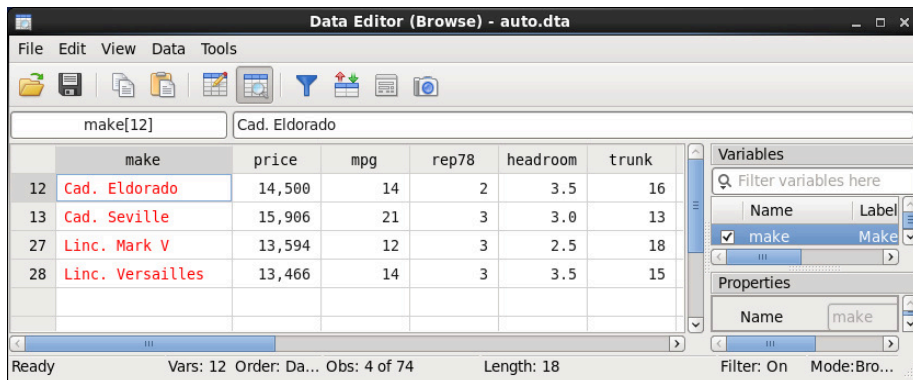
Data Editor (Browse) - auto.dta

File Edit View Data Tools

make[12] Cad. Eldorado

| | make | price | mpg | rep78 | headroom | trunk |
|---|---|---|---|---|---|---|
| 12 | Cad. Eldorado | 14,500 | 14 | 2 | 3.5 | 16 |
| 13 | Cad. Seville | 15,906 | 21 | 3 | 3.0 | 13 |
| 27 | Linc. Mark V | 13,594 | 12 | 3 | 2.5 | 18 |
| 28 | Linc. Versailles | 13,466 | 14 | 3 | 3.5 | 15 |

Variables
Filter variables here
Name Label
make Make

Properties
Name make

Ready Vars: 12 Order: Da... Obs: 4 of 74 Length: 18 Filter: On Mode:Bro...